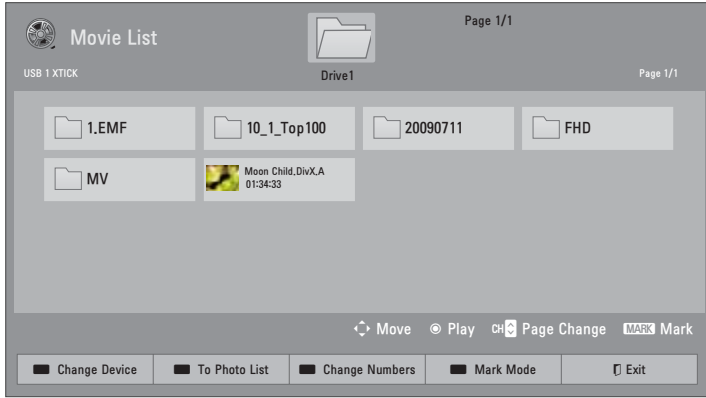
Movie List

Page 1/1

USB 1 XTICK

Drive1

Page 1/1

1.EMF

10_1_Top100

20090711

FHD

MV

Moon Child.DivX.A
01:34:33

Move Play CH Page Change MARK Mark

Change Device | To Photo List | Change Numbers | Mark Mode | Exit